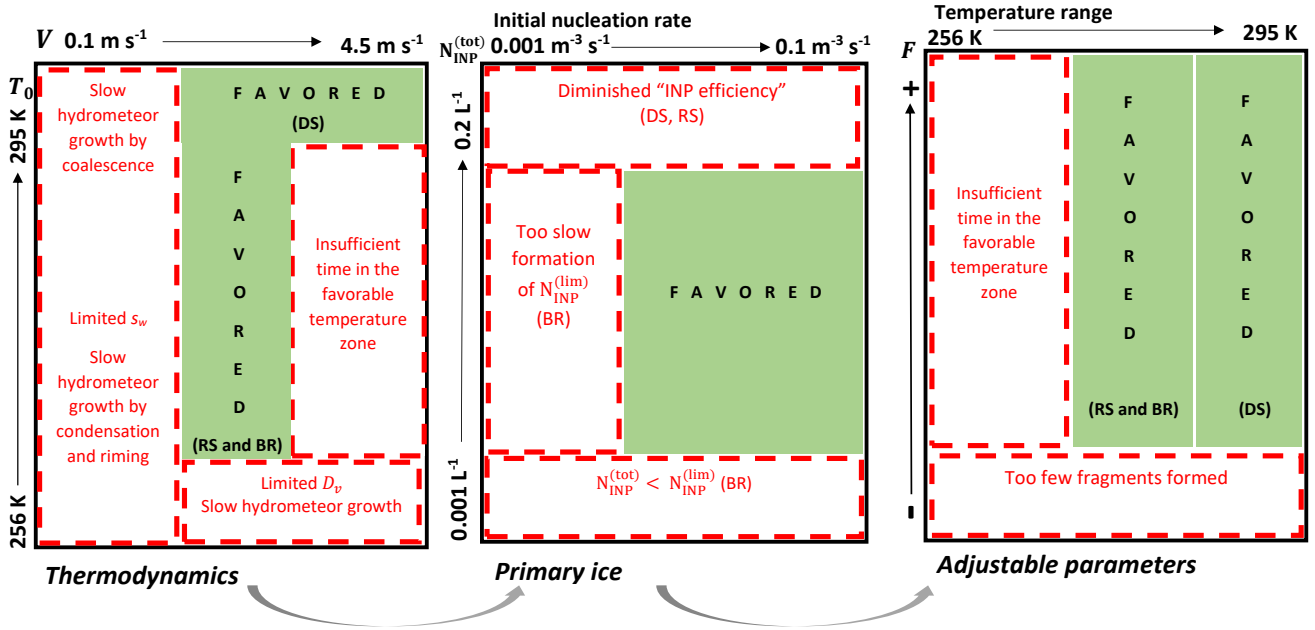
$V$ 0.1 m s$^{-1}$ 4.5 m s$^{-1}$

$T_0$

295 K

256 K

Slow hydrometeor growth by coalescence

F A V O R E D

(DS)

F A V O R E D

(RS and BR)

Insufficient time in the favorable temperature zone

Limited $s_w$

Slow hydrometeor growth by condensation and riming

Limited $D_v$
Slow hydrometeor growth

Thermodynamics

Initial nucleation rate

$N_{INP}^{(tot)}$ 0.001 m$^{-3}$ s$^{-1}$ 0.1 m$^{-3}$ s$^{-1}$

0.2 L$^{-1}$

0.001 L$^{-1}$

Diminished "INP efficiency" (DS, RS)

Too slow formation of $N_{INP}^{(lim)}$ (BR)

F A V O R E D

$N_{INP}^{(tot)} < N_{INP}^{(lim)}$ (BR)

Primary ice

Temperature range

256 K 295 K

$F$

+

-

Insufficient time in the favorable temperature zone

F A V O R E D

(RS and BR)

F A V O R E D

(DS)

Too few fragments formed

Adjustable parameters